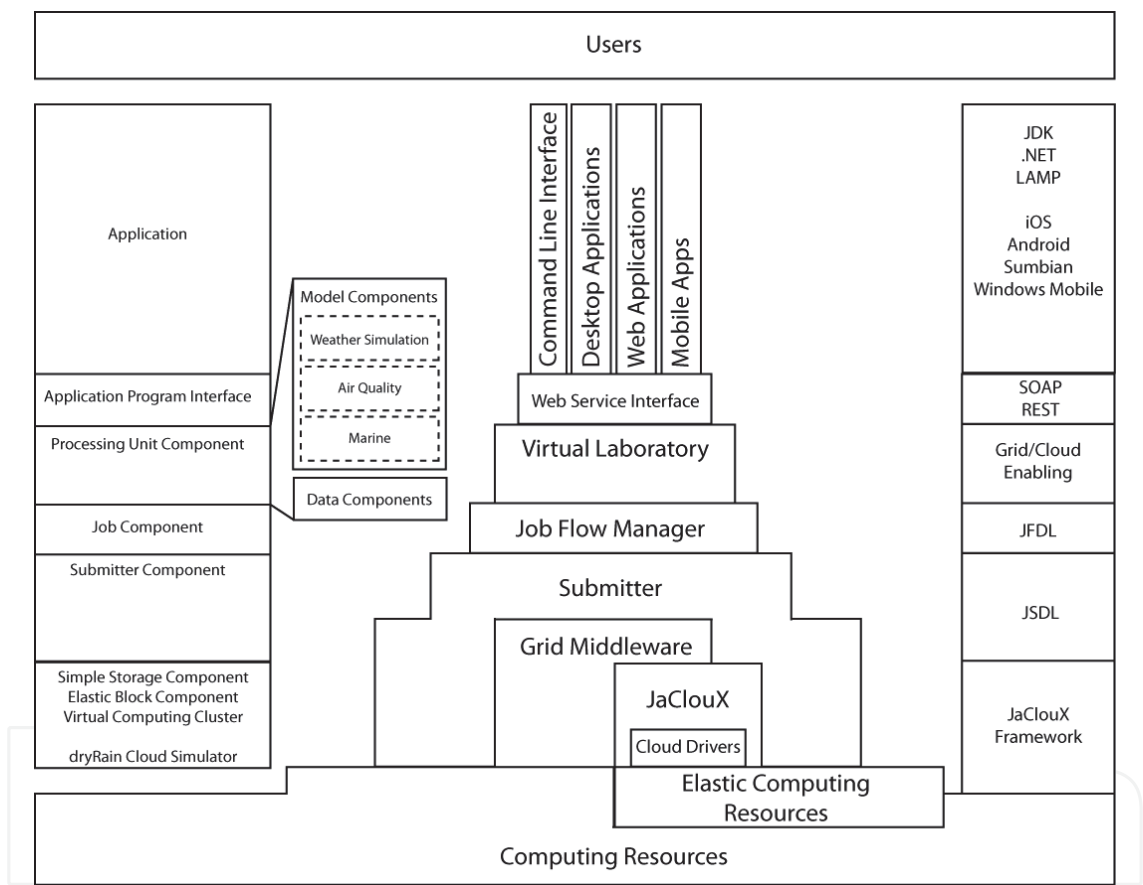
Users

Application

Application Program Interface

Processing Unit Component

Job Component

Submitter Component

Simple Storage Component
Elastic Block Component
Virtual Computing Cluster

dryRain Cloud Simulator

Model Components

Weather Simulation

Air Quality

Marine

Data Components

Command Line Interface

Desktop Applications

Web Applications

Mobile Apps

Web Service Interface

Virtual Laboratory

Job Flow Manager

Submitter

Grid Middleware

JaClouX

Cloud Drivers

Elastic Computing Resources

JDK
.NET
LAMP

iOS
Android
Sumbian
Windows Mobile

SOAP
REST

Grid/Cloud Enabling

JFDL

JSDL

JaClouX Framework

Computing Resources